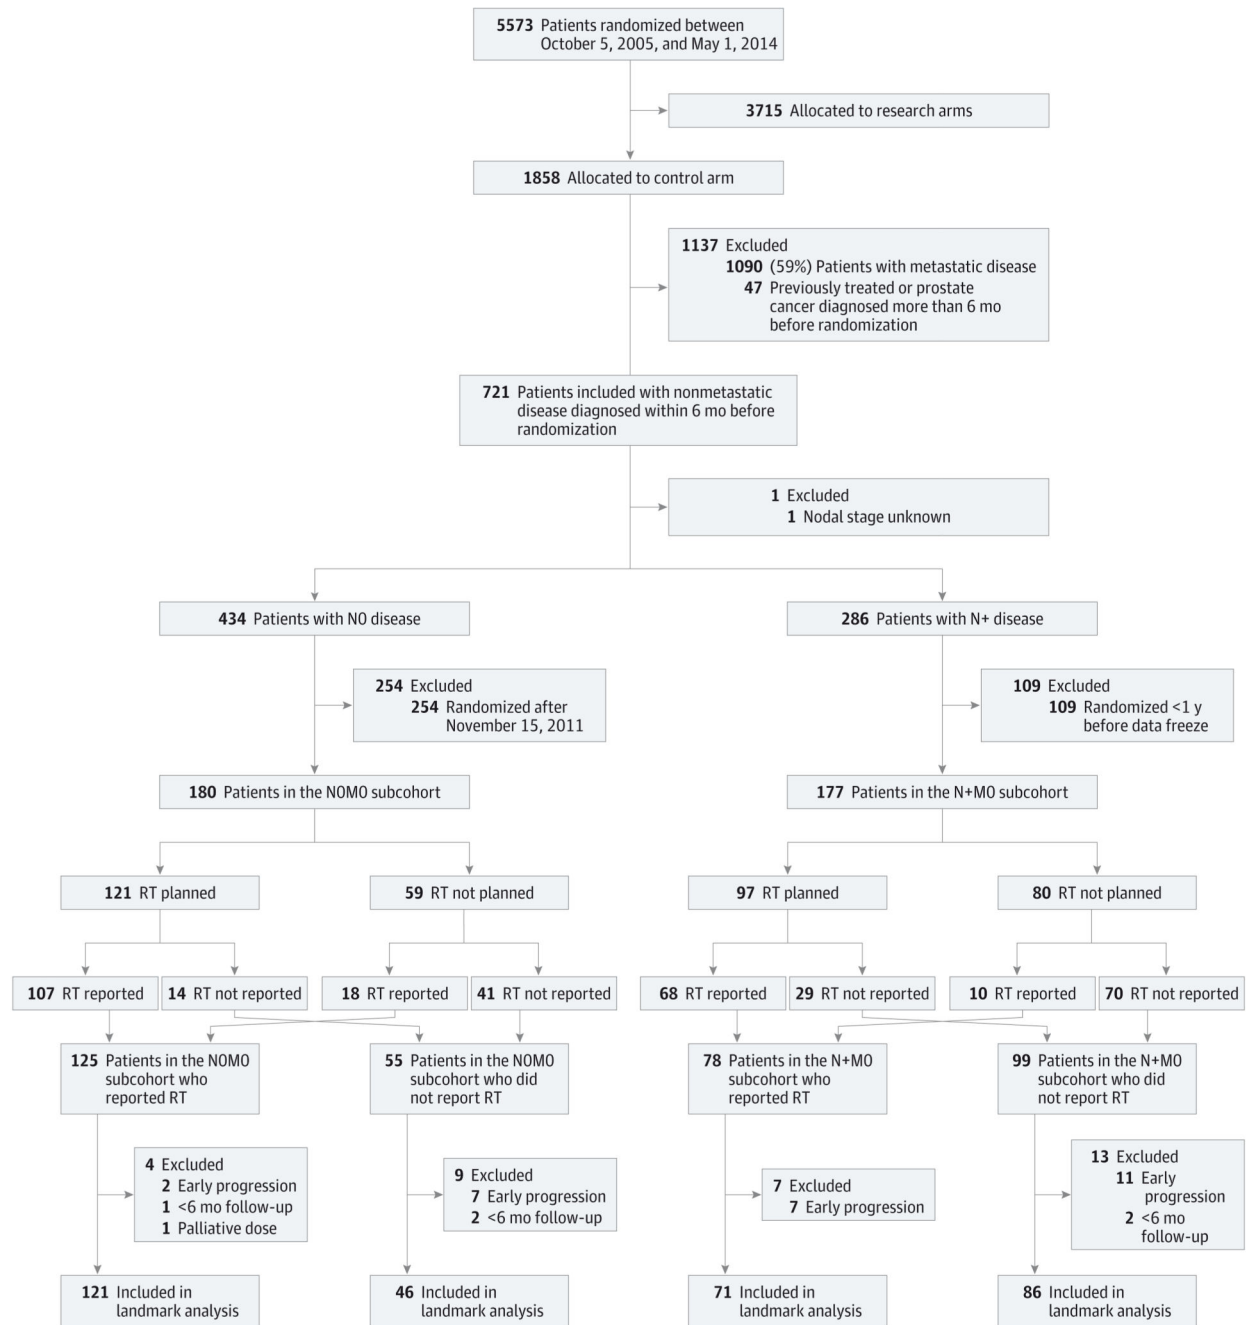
5573 Patients randomized between October 5, 2005, and May 1, 2014

3715 Allocated to research arms

1858 Allocated to control arm

1137 Excluded
1090 (59%) Patients with metastatic disease
47 Previously treated or prostate cancer diagnosed more than 6 mo before randomization

721 Patients included with nonmetastatic disease diagnosed within 6 mo before randomization

1 Excluded
1 Nodal stage unknown

434 Patients with N0 disease

286 Patients with N+ disease

254 Excluded
254 Randomized after November 15, 2011

109 Excluded
109 Randomized <1 y before data freeze

180 Patients in the N0M0 subcohort

177 Patients in the N+M0 subcohort

121 RT planned

59 RT not planned

97 RT planned

80 RT not planned

107 RT reported

14 RT not reported

18 RT reported

41 RT not reported

68 RT reported

29 RT not reported

10 RT reported

70 RT not reported

125 Patients in the N0M0 subcohort who reported RT

55 Patients in the N0M0 subcohort who did not report RT

78 Patients in the N+M0 subcohort who reported RT

99 Patients in the N+M0 subcohort who did not report RT

4 Excluded
2 Early progression
1 <6 mo follow-up
1 Palliative dose

9 Excluded
7 Early progression
2 <6 mo follow-up

7 Excluded
7 Early progression

13 Excluded
11 Early progression
2 <6 mo follow-up

121 Included in landmark analysis

46 Included in landmark analysis

71 Included in landmark analysis

86 Included in landmark analysis